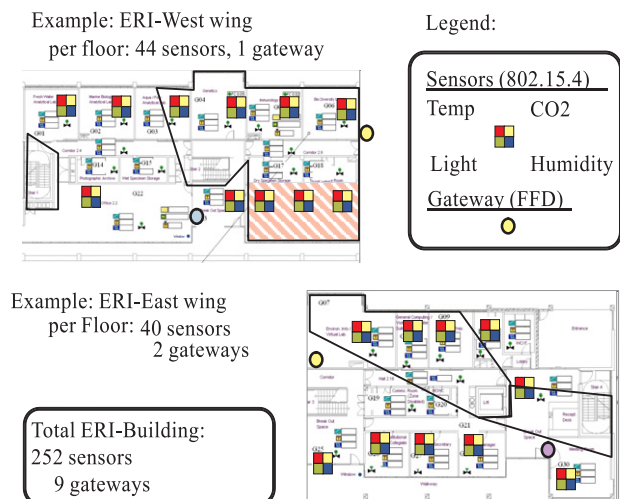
Example: ERI-West wing
per floor: 44 sensors, 1 gateway

Legend:

Sensors (802.15.4)
Temp CO2
Light Humidity
Gateway (FFD)

G01 G02 G03 G04 G05 G06 G14 G15 G22

Example: ERI-East wing
per Floor: 40 sensors
2 gateways

G07 G08 G09 G19 G20 G21 G25 G30

Total ERI-Building:
252 sensors
9 gateways